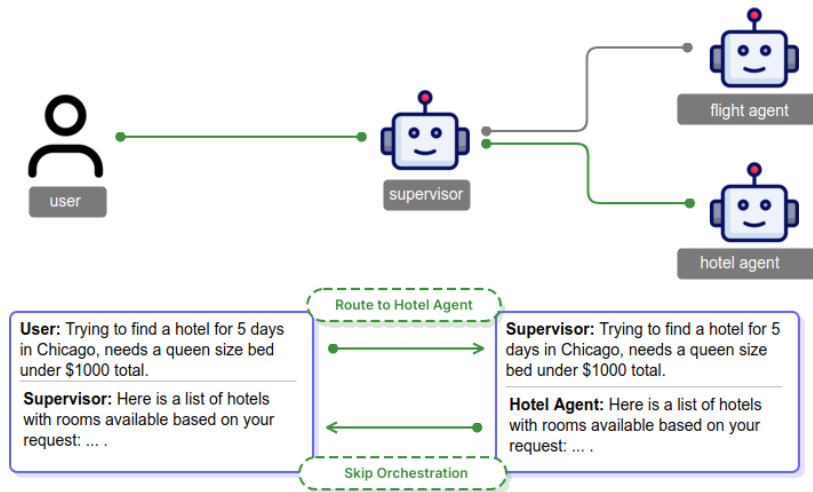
user

supervisor

flight agent

hotel agent

Route to Hotel Agent

User: Trying to find a hotel for 5 days in Chicago, needs a queen size bed under $1000 total.

Supervisor: Here is a list of hotels with rooms available based on your request: ... .

Supervisor: Trying to find a hotel for 5 days in Chicago, needs a queen size bed under $1000 total.

Hotel Agent: Here is a list of hotels with rooms available based on your request: ... .

Skip Orchestration